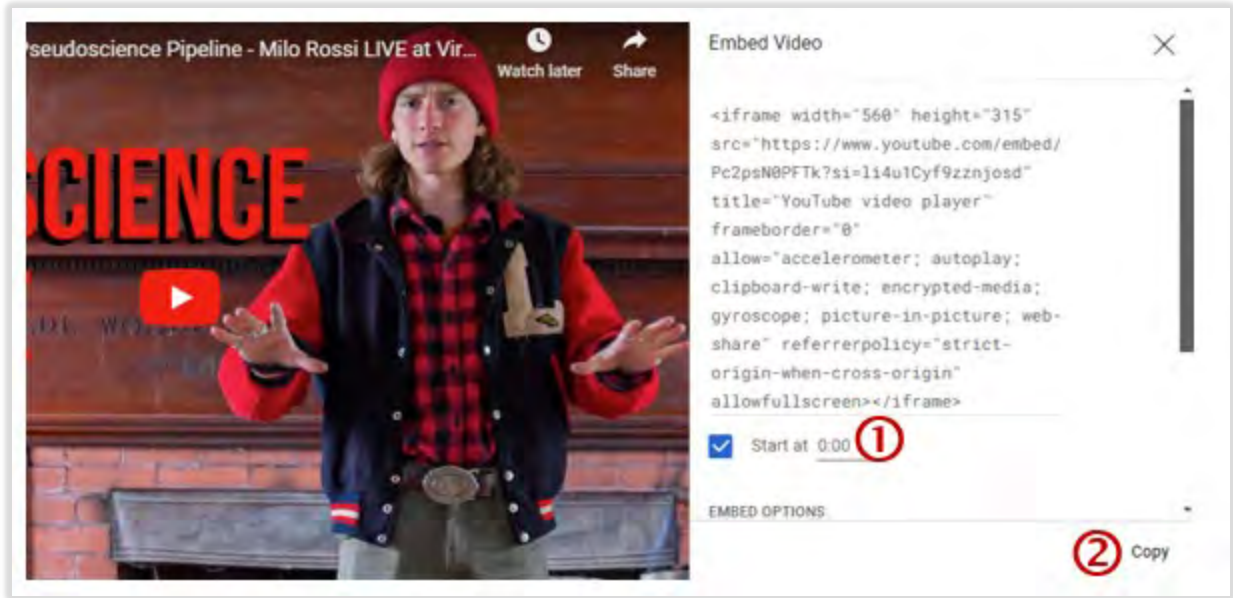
'seudoscience Pipeline - Milo Rossi LIVE at Vir...

Watch later

Share

SCIENCE

Embed Video

<iframe width="560" height="315" src="https://www.youtube.com/embed/Pc2psN0PFTk?si=li4u1Cyf9zznjosd" title="YouTube video player" frameborder="0" allow="accelerometer; autoplay; clipboard-write; encrypted-media; gyroscope; picture-in-picture; web-share" referrerpolicy="strict-origin-when-cross-origin" allowfullscreen></iframe>

Start at 0:00 ①

EMBED OPTIONS

② Copy